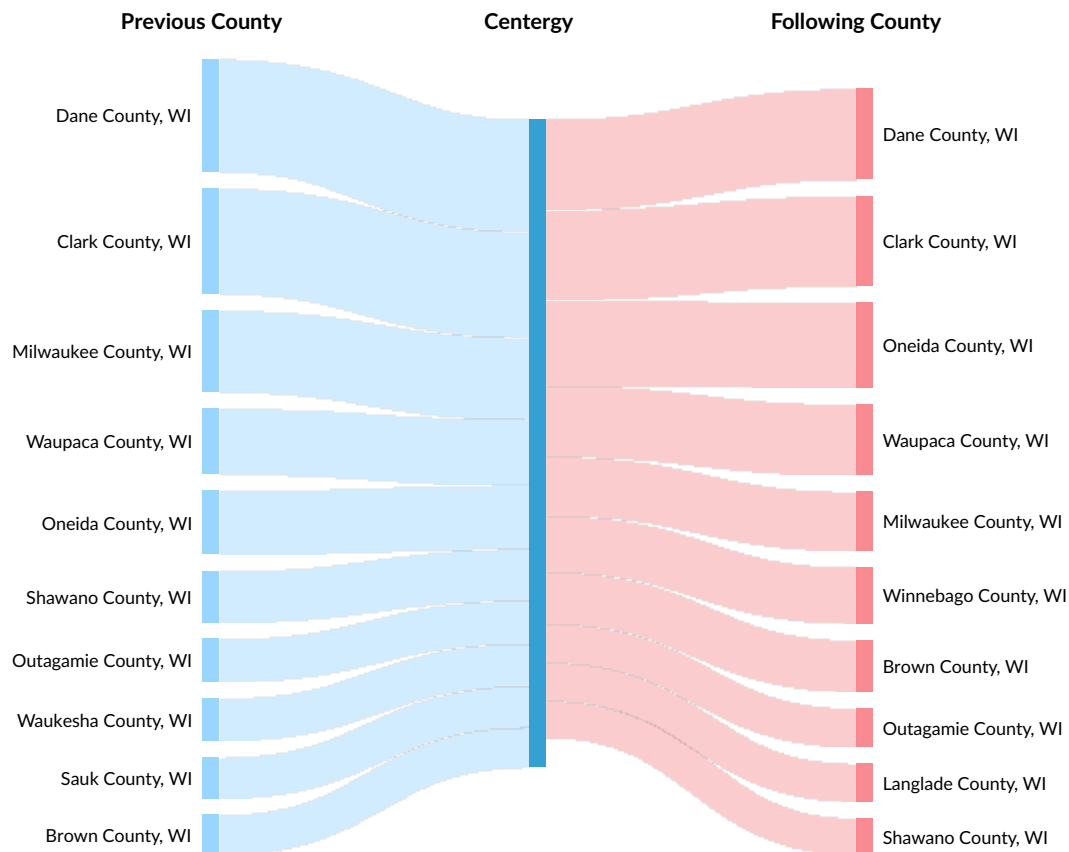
Previous County

Centergy

Following County

Dane County, WI
Clark County, WI
Milwaukee County, WI
Waupaca County, WI
Oneida County, WI
Shawano County, WI
Outagamie County, WI
Waukesha County, WI
Sauk County, WI
Brown County, WI

Dane County, WI
Clark County, WI
Oneida County, WI
Waupaca County, WI
Milwaukee County, WI
Winnebago County, WI
Brown County, WI
Outagamie County, WI
Langlade County, WI
Shawano County, WI